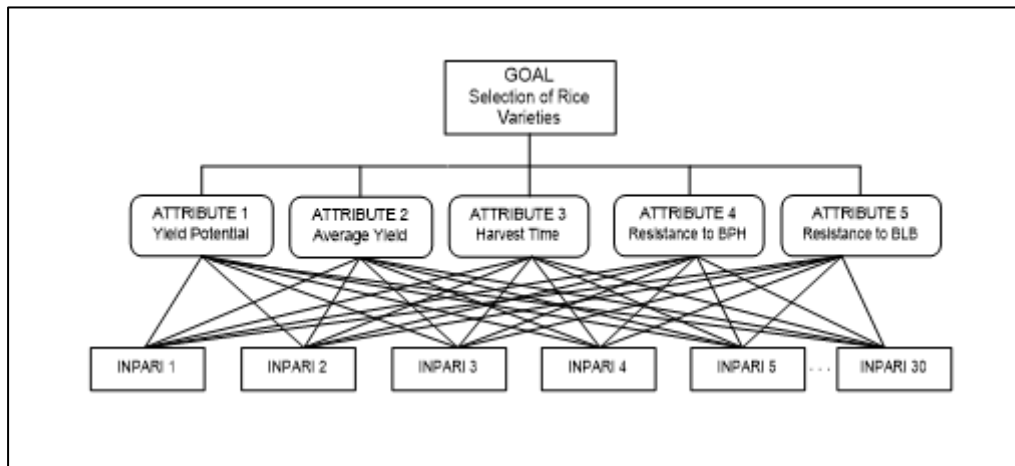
GOAL
Selection of Rice Varieties

ATTRIBUTE 1
Yield Potential

ATTRIBUTE 2
Average Yield

ATTRIBUTE 3
Harvest Time

ATTRIBUTE 4
Resistance to BPH

ATTRIBUTE 5
Resistance to BLB

INPARI 1

INPARI 2

INPARI 3

INPARI 4

INPARI 5

. . .

INPARI 30